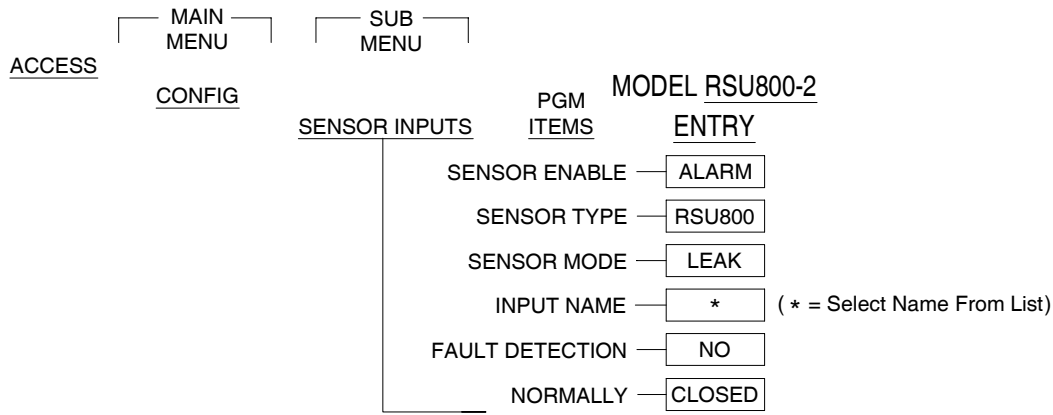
MAIN MENU

SUB MENU

ACCESS

CONFIG

PGM ITEMS

MODEL RSU800-2

ENTRY

SENSOR INPUTS

SENSOR ENABLE ALARM

SENSOR TYPE RSU800

SENSOR MODE LEAK

INPUT NAME * ( * = Select Name From List)

FAULT DETECTION NO

NORMALLY CLOSED